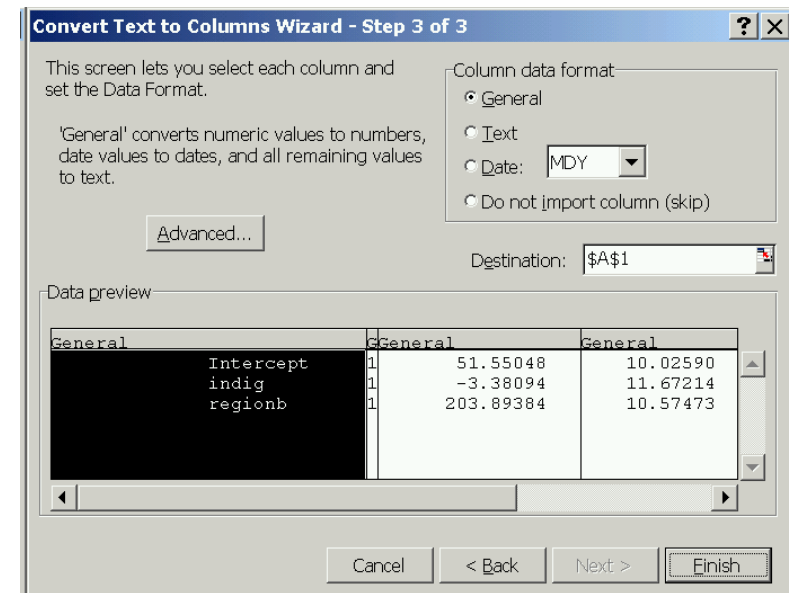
Convert Text to Columns Wizard - Step 3 of 3

?

This screen lets you select each column and set the Data Format.

'General' converts numeric values to numbers, date values to dates, and all remaining values to text.

Advanced...

Column data format
General
Text
Date: MDY
Do not import column (skip)

Destination: $A$1

Data preview

| General | G | General | General |
|---|---|---|---|
| Intercept | 1 | 51.55048 | 10.02590 |
| indig | 1 | -3.38094 | 11.67214 |
| regionb | 1 | 203.89384 | 10.57473 |

Cancel
< Back
Next >
Finish